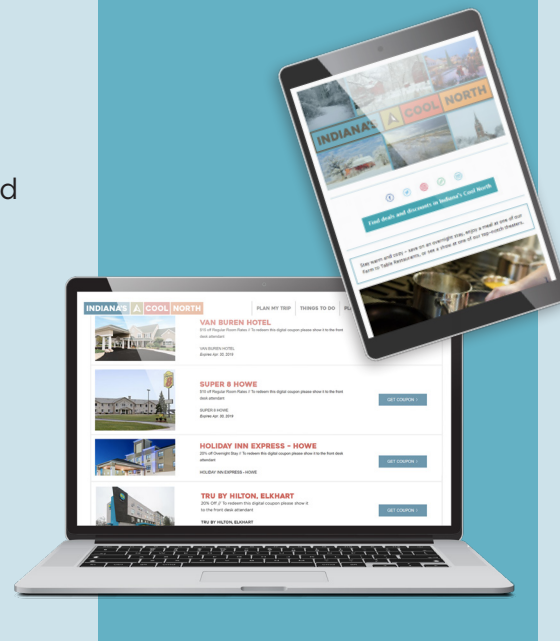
d

INDIANA'S A COOL NORTH

Find deals and discounts in Indiana's Cool North

Stay warm and cozy – save on an overnight stay, enjoy a meal at one of our Farm to Table Restaurants, or see a show at one of our top-notch theaters.

INDIANA'S A COOL NORTH | PLAN MY TRIP | THINGS TO DO | PL

VAN BUREN HOTEL
$15 off Regular Room Rates // To redeem this digital coupon please show it to the front desk attendant
VAN BUREN HOTEL
Expires Apr. 30, 2019

SUPER 8 HOWE
$10 off Regular Room Rates // To redeem this digital coupon please show it to the front desk attendant
SUPER 8 HOWE
Expires Apr. 30, 2019
GET COUPON >

HOLIDAY INN EXPRESS - HOWE
20% off Overnight Stay // To redeem this digital coupon please show it to the front desk attendant
HOLIDAY INN EXPRESS - HOWE
GET COUPON >

TRU BY HILTON, ELKHART
20% Off // To redeem this digital coupon please show it to the front desk attendant
TRU BY HILTON, ELKHART
GET COUPON >